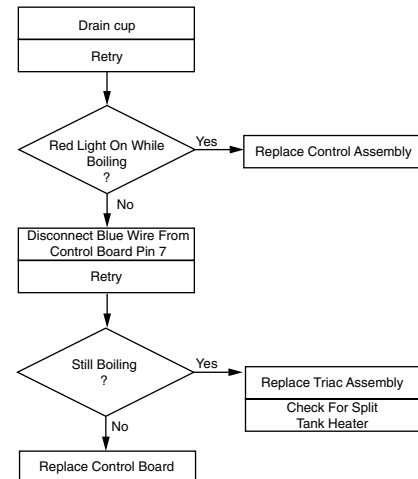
Drain cup

Retry

Red Light On While Boiling ?

Yes

Replace Control Assembly

No

Disconnect Blue Wire From Control Board Pin 7

Retry

Still Boiling ?

Yes

Replace Triac Assembly

Check For Split Tank Heater

No

Replace Control Board